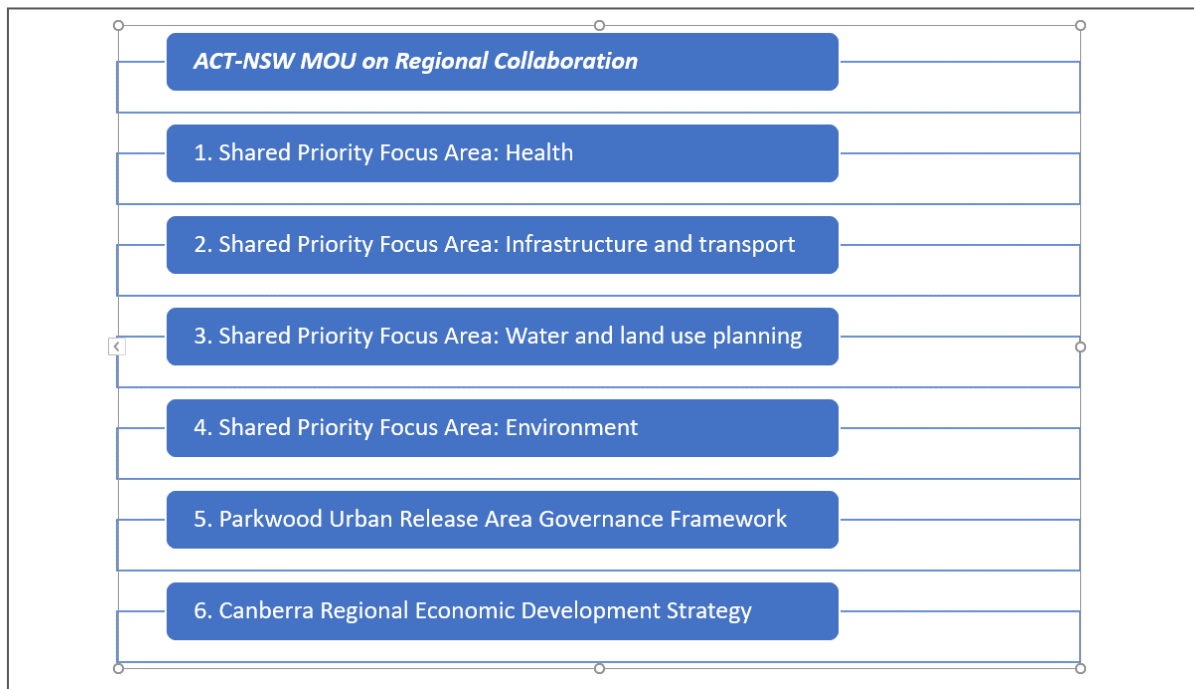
ACT-NSW MOU on Regional Collaboration

1. Shared Priority Focus Area: Health

2. Shared Priority Focus Area: Infrastructure and transport

3. Shared Priority Focus Area: Water and land use planning

4. Shared Priority Focus Area: Environment

5. Parkwood Urban Release Area Governance Framework

6. Canberra Regional Economic Development Strategy